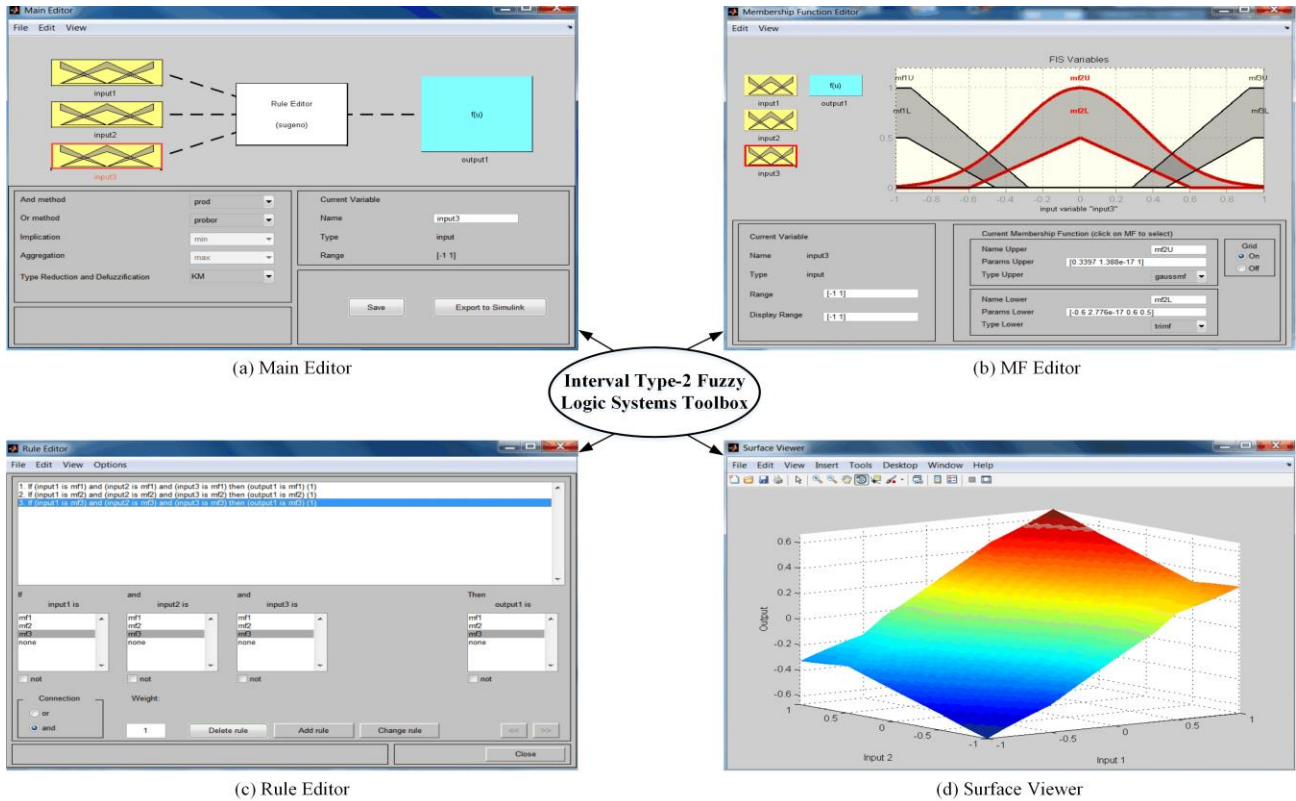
Main Editor

File Edit View

input1

input2

input3

Rule Editor

(sugeno)

f(u)

output1

And method prod

Or method probor

Implication min

Aggregation max

Type Reduction and Defuzzification KM

Current Variable

Name input3

Type input

Range [-1 1]

Save

Export to Simulink

(a) Main Editor

Membership Function Editor

Edit View

input1

f(u)

output1

input2

input3

FIS Variables

mf1U mf2U mf3U

mf1L mf2L mf3L

1

0.5

0

-1 -0.8 -0.6 -0.4 -0.2 0 0.2 0.4 0.6 0.8 1

input variable "input3"

Current Variable

Name input3

Type input

Range [-1 1]

Display Range [-1 1]

Current Membership Function (click on MF to select)

Name Upper mf2U

Params Upper [0.3397 1.388e-17 1]

Type Upper gaussmf

Name Lower mf2L

Params Lower [-0.6 2.776e-17 0.6 0.5]

Type Lower trimf

Grid

On

Off

(b) MF Editor

Interval Type-2 Fuzzy Logic Systems Toolbox

Rule Editor

File Edit View Options

1. If (input1 is mf1) and (input2 is mf1) and (input3 is mf1) then (output1 is mf1) (1)
2. If (input1 is mf2) and (input2 is mf1) and (input3 is mf2) then (output1 is mf2) (1)
3. If (input1 is mf3) and (input2 is mf3) and (input3 is mf3) then (output1 is mf3) (1)

If input1 is

and input2 is

and input3 is

Then output1 is

mf1 mf2 mf3 none

mf1 mf2 mf3 none

mf1 mf2 mf3 none

mf1 mf2 mf3 none

not not not not

Connection

or

and

Weight:

1

Delete rule

Add rule

Change rule

<< >>

Close

(c) Rule Editor

Surface Viewer

File Edit View Insert Tools Desktop Window Help

0.6 0.4 0.2 0 -0.2 -0.4 -0.6

Output

1 0.5 0 -0.5 -1

Input 2

-1 -0.5 0 0.5 1

Input 1

(d) Surface Viewer